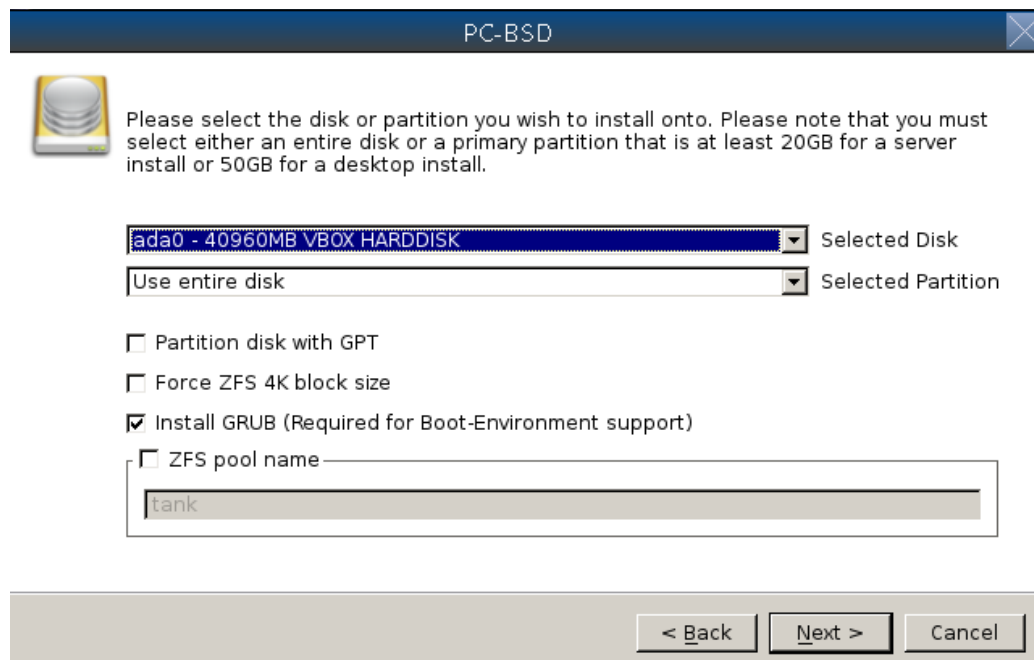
PC-BSD

Please select the disk or partition you wish to install onto. Please note that you must select either an entire disk or a primary partition that is at least 20GB for a server install or 50GB for a desktop install.

ada0 - 40960MB VBOX HARDDISK Selected Disk

Use entire disk Selected Partition

☐ Partition disk with GPT

☐ Force ZFS 4K block size

☑ Install GRUB (Required for Boot-Environment support)

☐ ZFS pool name

tank

< Back Next > Cancel